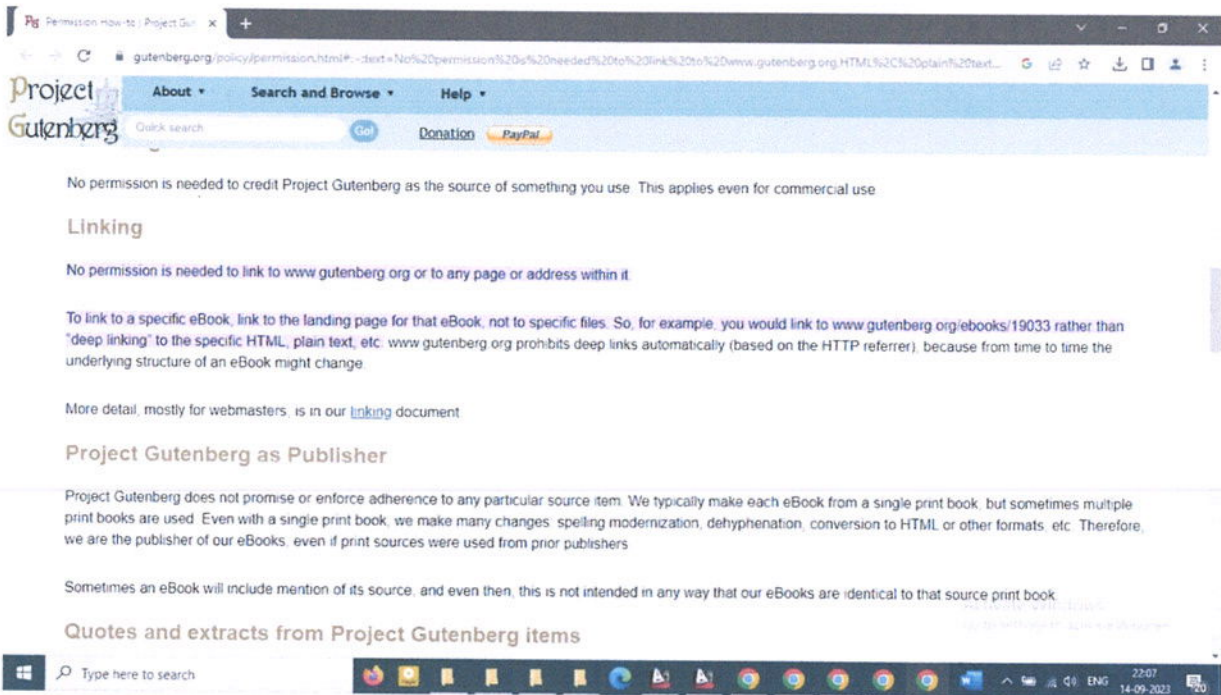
Permission How-to | Project Gut ×

gutenberg.org/policy/permission.html#:~:text=No%20permission%20is%20needed%20to%20link%20to%20www.gutenberg.org.HTML%2C%20plain%20text...

Project Gutenberg

About ▾ Search and Browse ▾ Help ▾

Quick search Go! Donation PayPal

No permission is needed to credit Project Gutenberg as the source of something you use. This applies even for commercial use.

Linking

No permission is needed to link to www.gutenberg.org or to any page or address within it.

To link to a specific eBook, link to the landing page for that eBook, not to specific files. So, for example, you would link to www.gutenberg.org/ebooks/19033 rather than "deep linking" to the specific HTML, plain text, etc. www.gutenberg.org prohibits deep links automatically (based on the HTTP referrer), because from time to time the underlying structure of an eBook might change.

More detail, mostly for webmasters, is in our linking document.

Project Gutenberg as Publisher

Project Gutenberg does not promise or enforce adherence to any particular source item. We typically make each eBook from a single print book, but sometimes multiple print books are used. Even with a single print book, we make many changes: spelling modernization, dehyphenation, conversion to HTML or other formats, etc. Therefore, we are the publisher of our eBooks, even if print sources were used from prior publishers.

Sometimes an eBook will include mention of its source, and even then, this is not intended in any way that our eBooks are identical to that source print book.

Quotes and extracts from Project Gutenberg items

Type here to search

ENG 22:07 14-09-2023